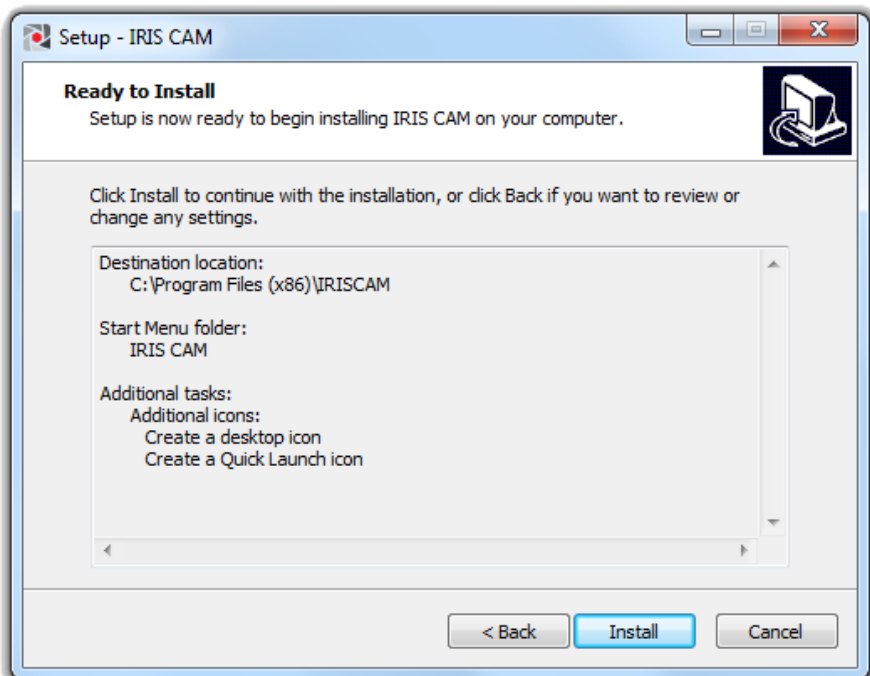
Setup - IRIS CAM

Ready to Install
Setup is now ready to begin installing IRIS CAM on your computer.

Click Install to continue with the installation, or click Back if you want to review or change any settings.

Destination location:
C:\Program Files (x86)\IRISCAM

Start Menu folder:
IRIS CAM

Additional tasks:
Additional icons:
Create a desktop icon
Create a Quick Launch icon

< Back
Install
Cancel